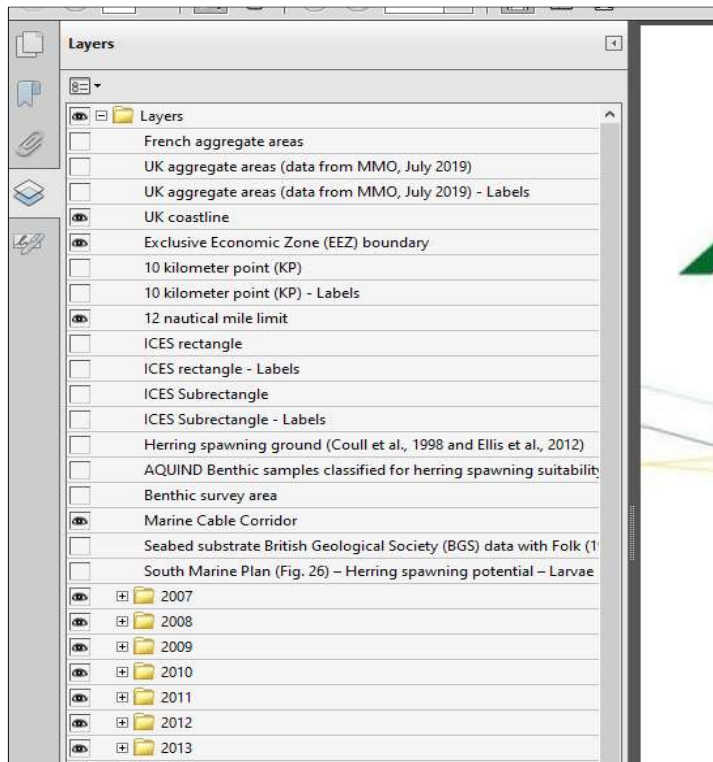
Layers

Layers
French aggregate areas
UK aggregate areas (data from MMO, July 2019)
UK aggregate areas (data from MMO, July 2019) - Labels
UK coastline
Exclusive Economic Zone (EEZ) boundary
10 kilometer point (KP)
10 kilometer point (KP) - Labels
12 nautical mile limit
ICES rectangle
ICES rectangle - Labels
ICES Subrectangle
ICES Subrectangle - Labels
Herring spawning ground (Coull et al., 1998 and Ellis et al., 2012)
AQUIND Benthic samples classified for herring spawning suitability
Benthic survey area
Marine Cable Corridor
Seabed substrate British Geological Society (BGS) data with Folk (1
South Marine Plan (Fig. 26) – Herring spawning potential – Larvae
2007
2008
2009
2010
2011
2012
2013